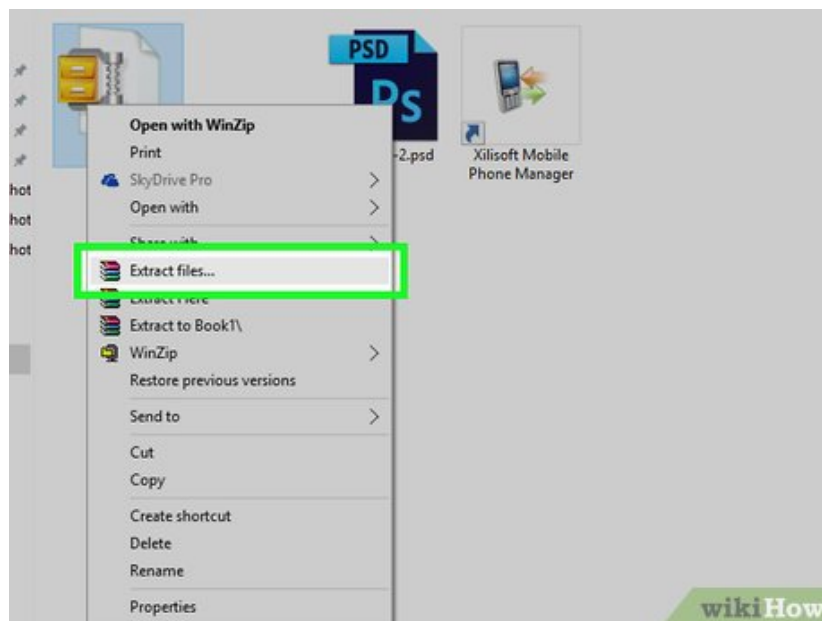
hot
hot
hot

PSD
Ps
-2.psd

Xilisoft Mobile Phone Manager

Open with WinZip
Print
SkyDrive Pro
Open with
Share with
Extract files...
Extract Here
Extract to Book1\
WinZip
Restore previous versions
Send to
Cut
Copy
Create shortcut
Delete
Rename
Properties

wikiHow